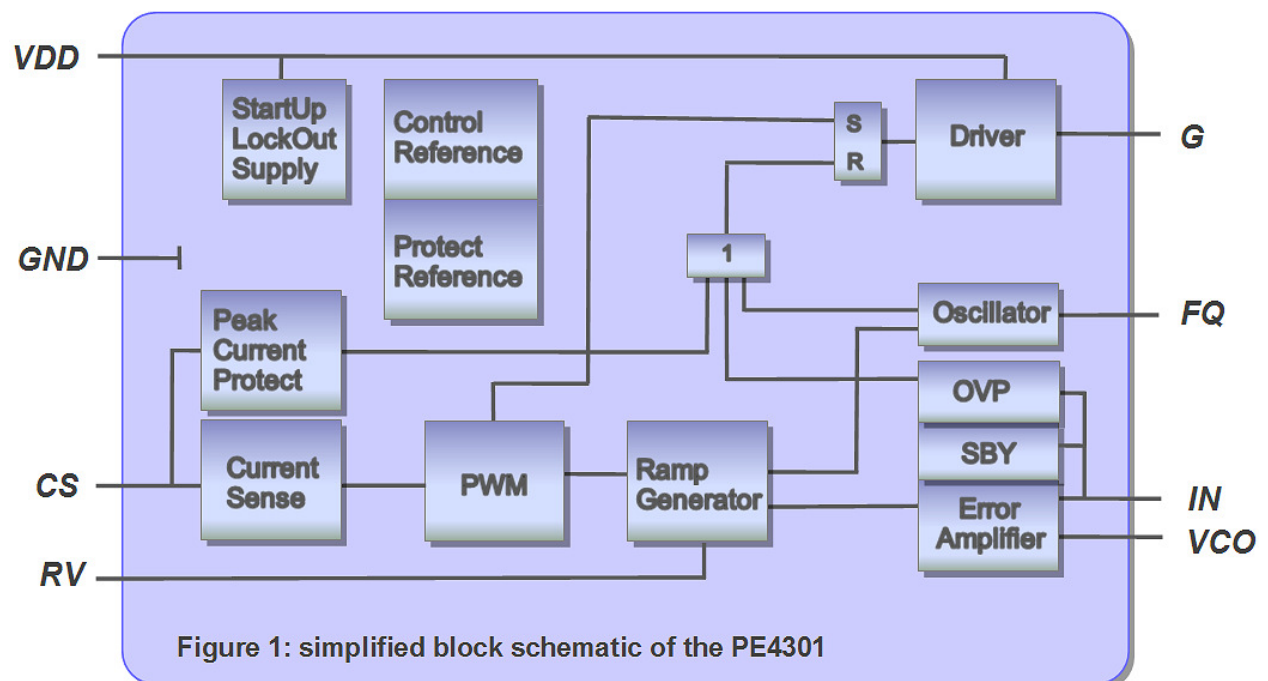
VDD

StartUp LockOut Supply

Control Reference

Protect Reference

S

R

Driver

G

GND

1

Peak Current Protect

Oscillator

FQ

OVP

SBY

CS

Current Sense

PWM

Ramp Generator

Error Amplifier

IN

VCO

RV

Figure 1: simplified block schematic of the PE4301